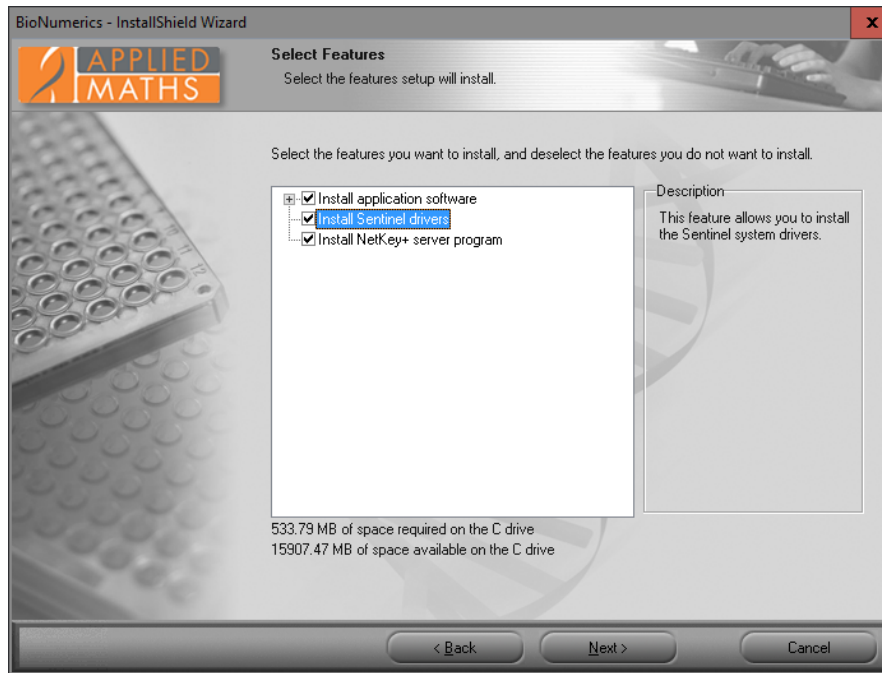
BioNumerics - InstallShield Wizard

APPLIED MATHS

Select Features

Select the features setup will install.

Select the features you want to install, and deselect the features you do not want to install.

Install application software
Install Sentinel drivers
Install NetKey+ server program

Description

This feature allows you to install the Sentinel system drivers.

533.79 MB of space required on the C drive
15907.47 MB of space available on the C drive

< Back
Next >
Cancel